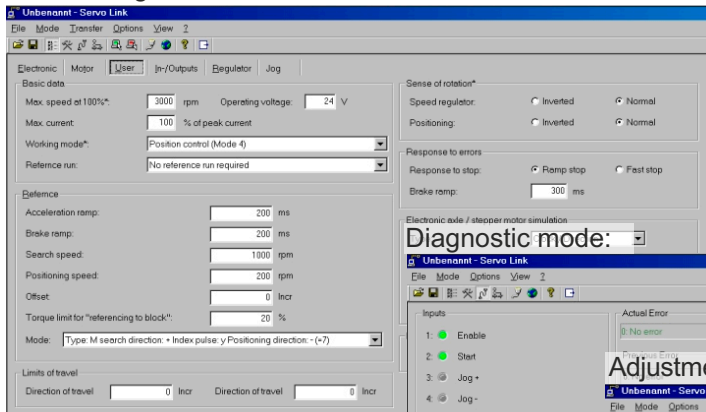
Unbenannt - Servo Link

File Mode Transfer Options View ?

Electronic Motor User In-/Outputs Regulator Jog

Basic data

Max. speed at 100%*: 3000 rpm Operating voltage: 24 V

Max. current: 100 % of peak current

Working mode*: Position control (Mode 4)

Reference run: No reference run required

Reference

Acceleration ramp: 200 ms

Brake ramp: 200 ms

Search speed: 1000 rpm

Positioning speed: 200 rpm

Offset: 0 Incr

Torque limit for "referencing to block": 20 %

Mode: Type: M search direction: + Index pulse: y Positioning direction: - (+7)

Limits of travel

Direction of travel 0 Incr Direction of travel 0 Incr

Sense of rotation*

Speed regulator: Inverted Normal

Positioning: Inverted Normal

Response to errors

Response to stop: Ramp stop Fast stop

Brake ramp: 300 ms

Electronic axle / stepper motor simulation

Diagnostic mode:

Unbenannt - Servo Link

File Mode Options View ?

Inputs

1: Enable

2: Start

3: Jog +

4: Jog -

Actual Error

0: No error

Previous Error

Adjustm

Unbenannt - Servo

File Mode Options